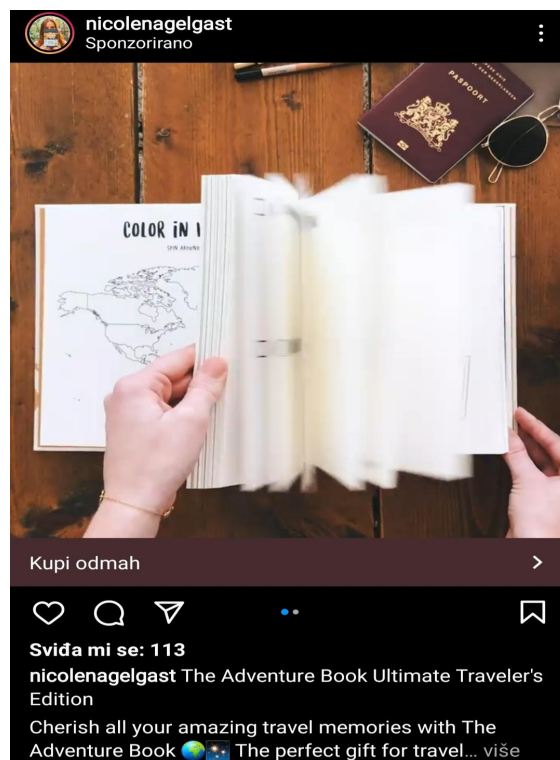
nicolenagelgast
Sponzorirano

PASSPORT

COLOR IN \

SPIN AROUND

Kupi odmah

>

Sviđa mi se: 113

nicolenagelgast The Adventure Book Ultimate Traveler's Edition

Cherish all your amazing travel memories with The Adventure Book 🌍✨ The perfect gift for travel... više